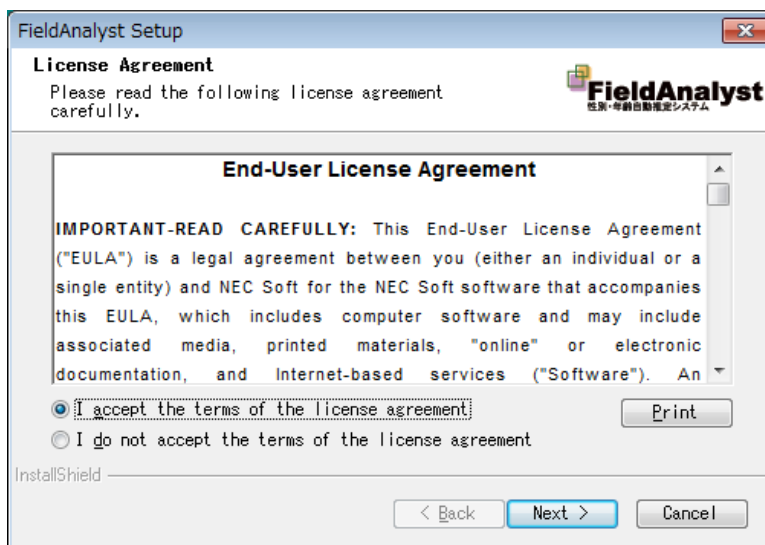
FieldAnalyst Setup

License Agreement

Please read the following license agreement carefully.

FieldAnalyst
性別・年齢自動推定システム

End-User License Agreement

IMPORTANT-READ CAREFULLY: This End-User License Agreement ("EULA") is a legal agreement between you (either an individual or a single entity) and NEC Soft for the NEC Soft software that accompanies this EULA, which includes computer software and may include associated media, printed materials, "online" or electronic documentation, and Internet-based services ("Software"). An

I accept the terms of the license agreement

Print

I do not accept the terms of the license agreement

InstallShield

< Back

Next >

Cancel